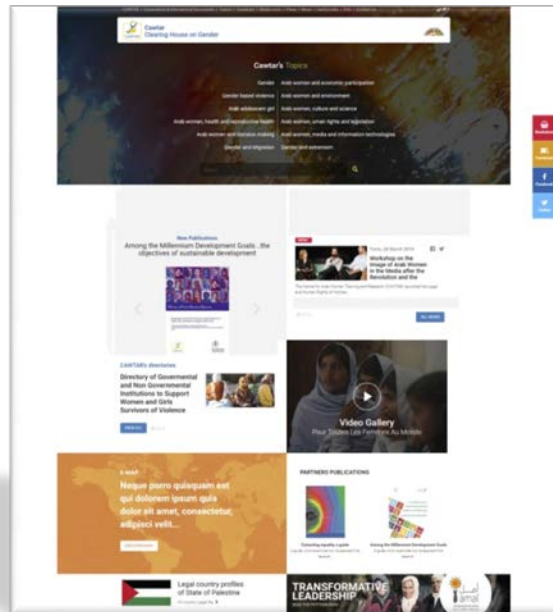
Cawtar
Clearing House on Gender

Cawtar's Topics

Gender
Gender based violence
Arab adolescent girl
Arab woman, health and reproductive health
Arab women and decision making
Gender and Migration

Arab women and economic participation
Arab women and environment
Arab women, culture and science
Arab women, human rights and legislation
Arab women, media and information technologies
Gender and extremism

New Publications
Among the Millennium Development Goals...the objectives of sustainable development

Workshop on the Image of Arab Women in the Media after the Revolution and the

CAWTAR's directories
Directory of Governmental and Non Governmental Institutions to Support Women and Girls Survivors of Violence

Video Gallery
Pour Toutes Les Femmes Au Monde

E-MAP
Neque porro quisquam est qui dolorem ipsum quia dolor sit amet, consectetur, adipisci velit...

PARTNERS PUBLICATIONS

Legal country profiles of State of Palestine

TRANSFORMATIVE LEADERSHIP